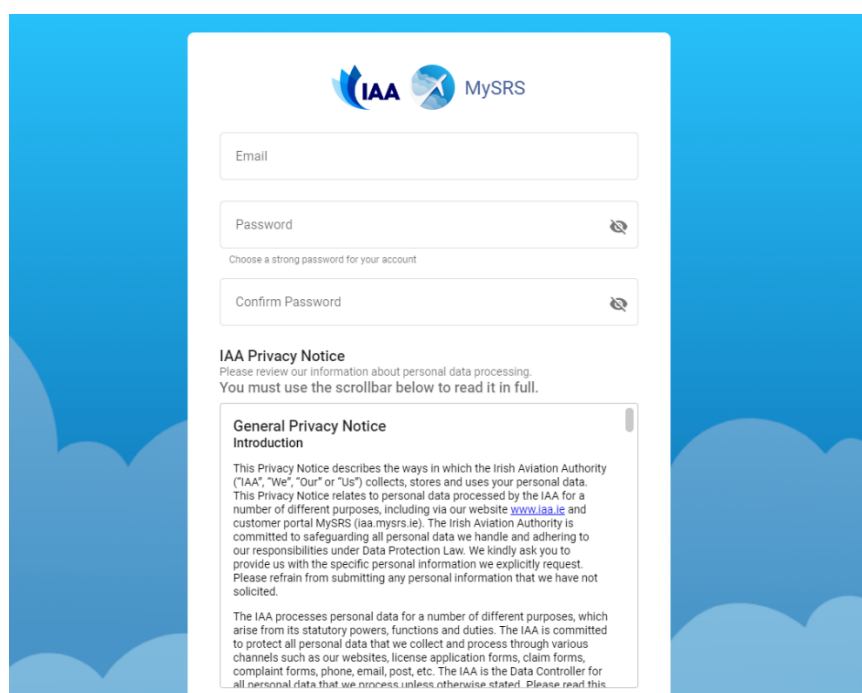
IAA MySRS

Email

Password

Choose a strong password for your account

Confirm Password

IAA Privacy Notice
Please review our information about personal data processing.
You must use the scrollbar below to read it in full.

General Privacy Notice
Introduction

This Privacy Notice describes the ways in which the Irish Aviation Authority ("IAA", "We", "Our" or "Us") collects, stores and uses your personal data. This Privacy Notice relates to personal data processed by the IAA for a number of different purposes, including via our website www.iaa.ie and customer portal MySRS (iaa.mysrs.ie). The Irish Aviation Authority is committed to safeguarding all personal data we handle and adhering to our responsibilities under Data Protection Law. We kindly ask you to provide us with the specific personal information we explicitly request. Please refrain from submitting any personal information that we have not solicited.

The IAA processes personal data for a number of different purposes, which arise from its statutory powers, functions and duties. The IAA is committed to protect all personal data that we collect and process through various channels such as our websites, license application forms, claim forms, complaint forms, phone, email, post, etc. The IAA is the Data Controller for all personal data that we process unless otherwise stated. Please read this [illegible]